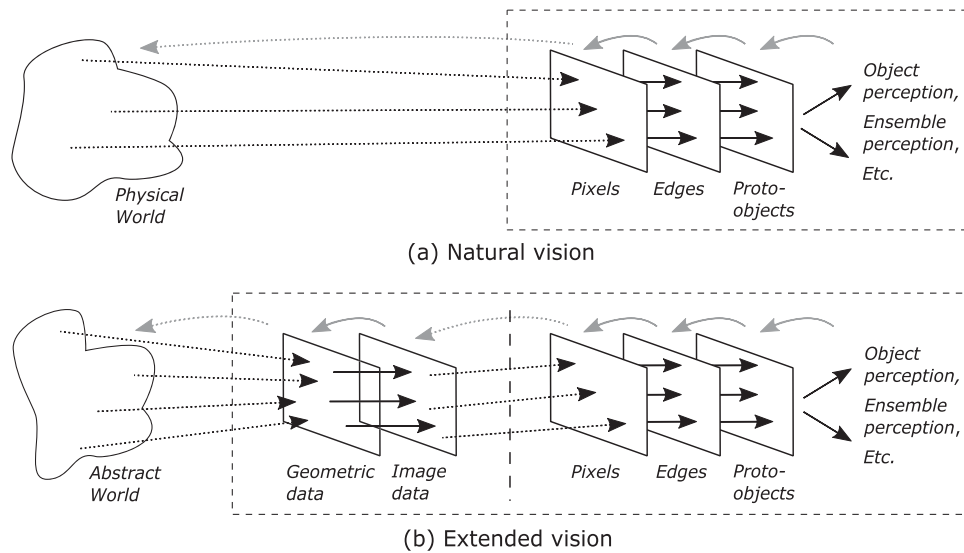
Physical World

Pixels

Edges

Proto-objects

Object perception,

Ensemble perception,

Etc.

(a) Natural vision

Abstract World

Geometric data

Image data

Pixels

Edges

Proto-objects

Object perception,

Ensemble perception,

Etc.

(b) Extended vision